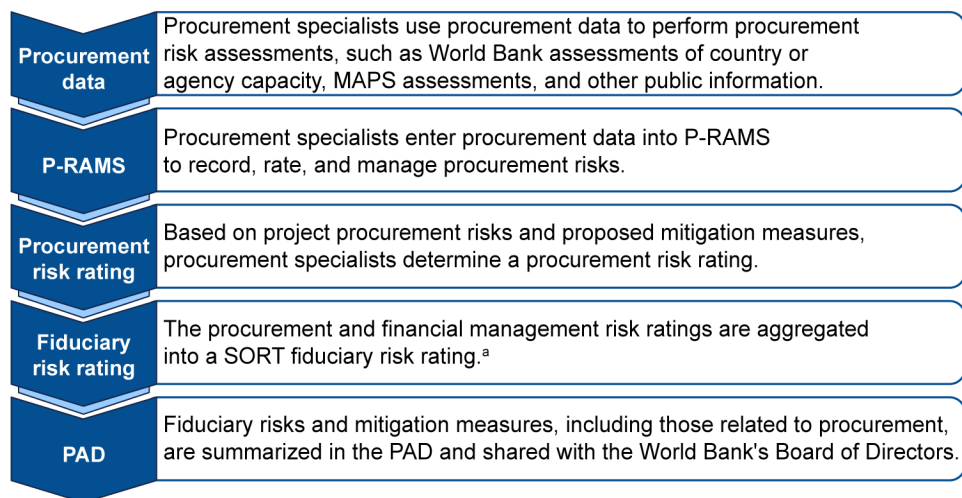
Procurement data

Procurement specialists use procurement data to perform procurement risk assessments, such as World Bank assessments of country or agency capacity, MAPS assessments, and other public information.

P-RAMS

Procurement specialists enter procurement data into P-RAMS to record, rate, and manage procurement risks.

Procurement risk rating

Based on project procurement risks and proposed mitigation measures, procurement specialists determine a procurement risk rating.

Fiduciary risk rating

The procurement and financial management risk ratings are aggregated into a SORT fiduciary risk rating.$^{a}$

PAD

Fiduciary risks and mitigation measures, including those related to procurement, are summarized in the PAD and shared with the World Bank's Board of Directors.